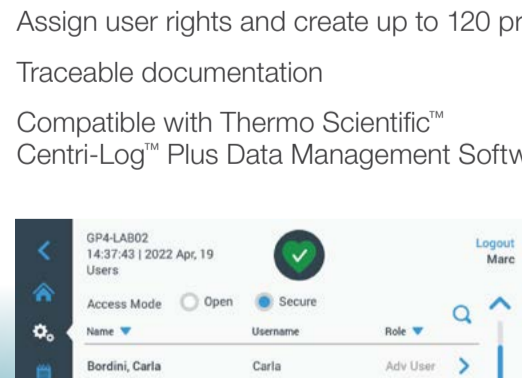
Assign user rights and create up to 120 pr

Traceable documentation

Compatible with Thermo Scientific™ Centri-Log™ Plus Data Management Softw

GP4-LAB02
14:37:43 | 2022 Apr, 19
Users

Logout
Marc

Access Mode Open Secure

Name ▼ Username Role ▼

Bordini, Carla Carla Adv User